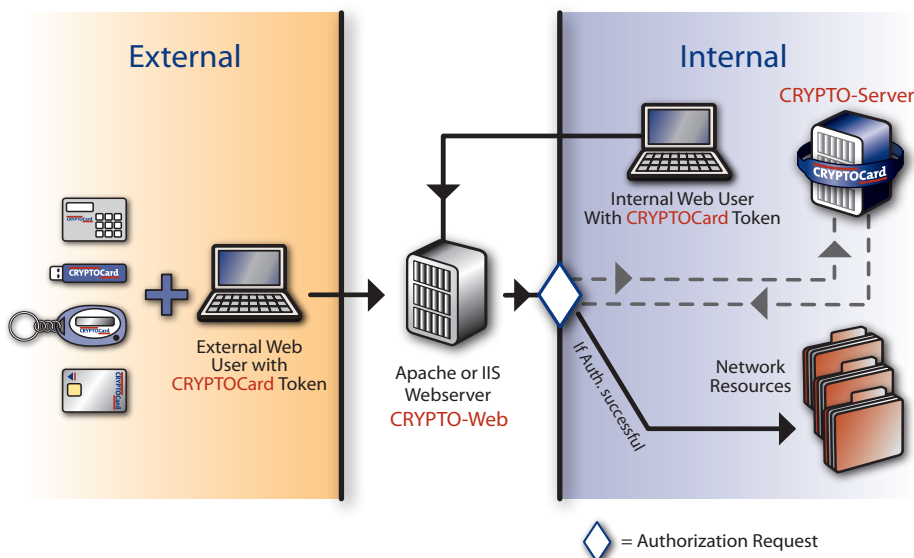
External

Internal

CRYPTO-Server

CRYPTOCard

Internal Web User With CRYPTOCard Token

CRYPTOCard

CRYPTOCard

CRYPTOCard

CRYPTOCard

External Web User with CRYPTOCard Token

Apache or IIS Webserver CRYPTO-Web

If Auth. successful

Network Resources

= Authorization Request